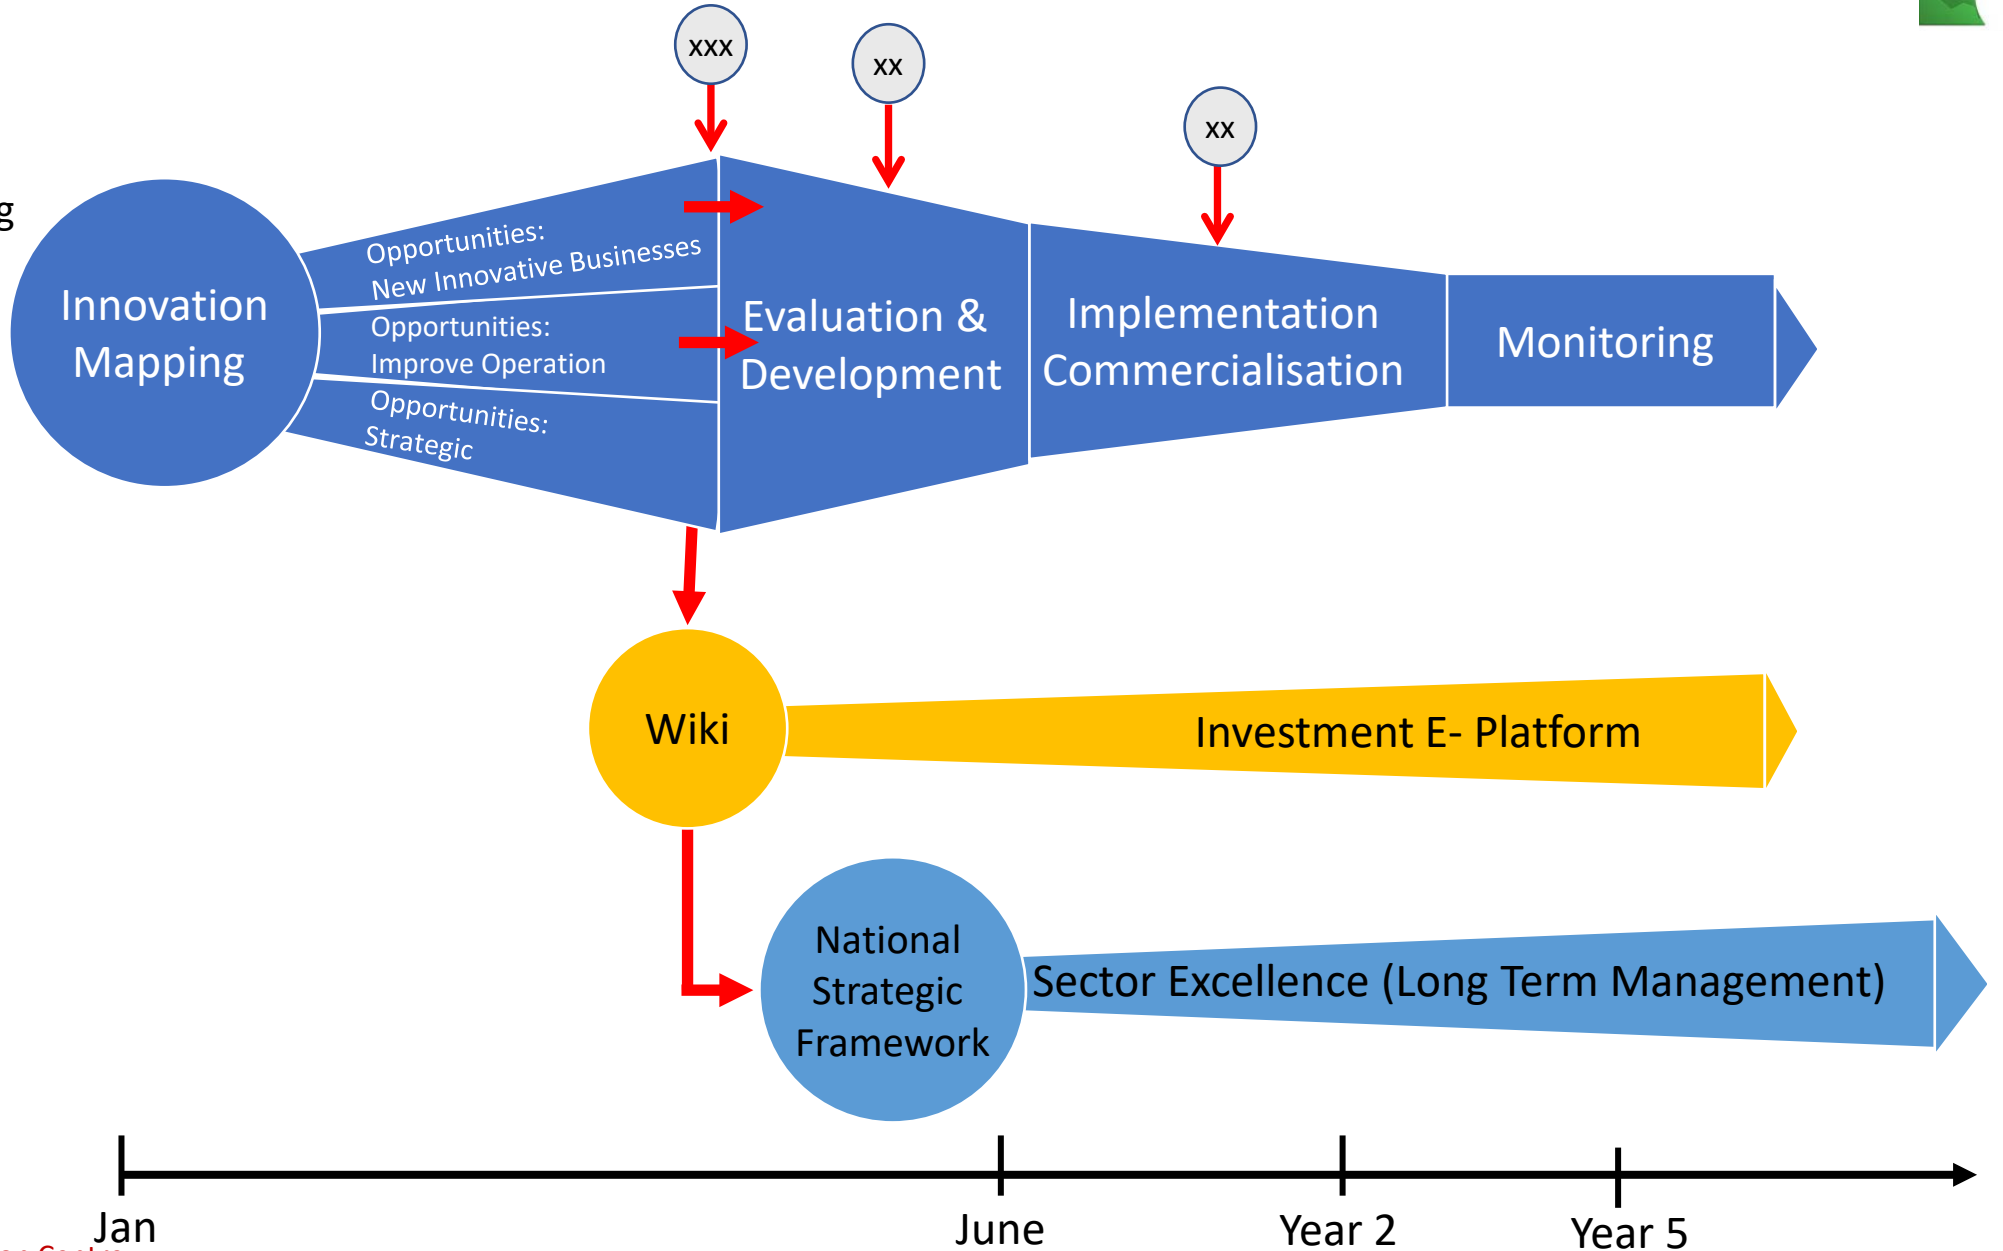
xxx

xx

xx

g

Innovation Mapping

Opportunities: New Innovative Businesses

Opportunities: Improve Operation

Opportunities: Strategic

Evaluation & Development

Implementation Commercialisation

Monitoring

Wiki

Investment E- Platform

National Strategic Framework

Sector Excellence (Long Term Management)

Jan

June

Year 2

Year 5

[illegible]